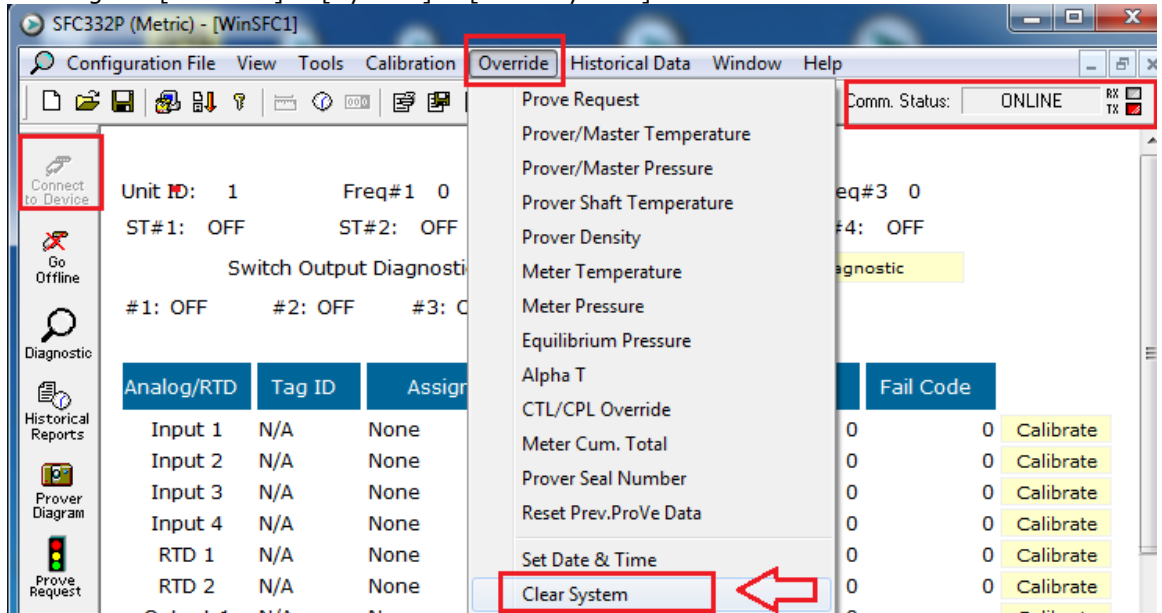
SFC332P (Metric) - [WinSFC1]

Configuration File View Tools Calibration Override Historical Data Window Help

Comm. Status: ONLINE RX TX

Connect to Device

Go Offline

Diagnostic

Historical Reports

Prover Diagram

Prove Request

Unit ID: 1

Freq#1 0

eq#3 0

ST#1: OFF

ST#2: OFF

#4: OFF

Switch Output Diagnosti

agnostic

#1: OFF

#2: OFF

#3: C

Prove Request
Prover/Master Temperature
Prover/Master Pressure
Prover Shaft Temperature
Prover Density
Meter Temperature
Meter Pressure
Equilibrium Pressure
Alpha T
CTL/CPL Override
Meter Cum. Total
Prover Seal Number
Reset Prev.ProVe Data
Set Date & Time
Clear System

| Analog/RTD | Tag ID | Assig | | Fail Code | |
|---|---|---|---|---|---|
| Input 1 | N/A | None | 0 | 0 | Calibrate |
| Input 2 | N/A | None | 0 | 0 | Calibrate |
| Input 3 | N/A | None | 0 | 0 | Calibrate |
| Input 4 | N/A | None | 0 | 0 | Calibrate |
| RTD 1 | N/A | None | 0 | 0 | Calibrate |
| RTD 2 | N/A | None | 0 | 0 | Calibrate |